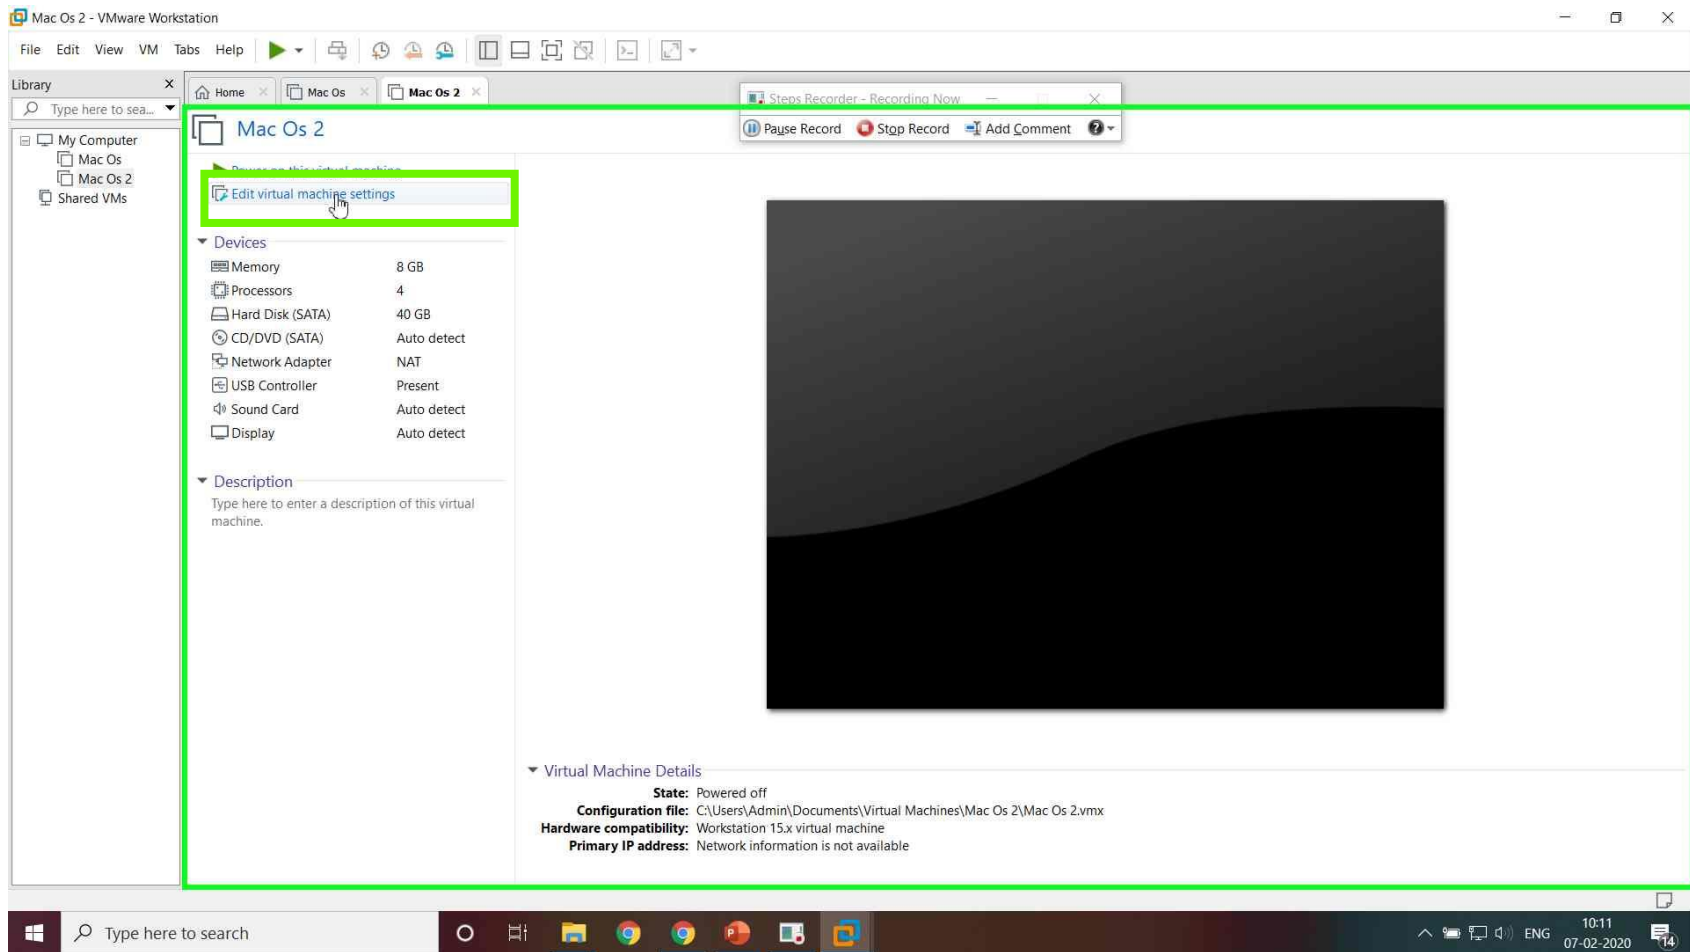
Mac Os 2 - VMware Workstation

File Edit View VM Tabs Help

Library

Type here to sea...

My Computer
Mac Os
Mac Os 2
Shared VMs

Home
Mac Os
Mac Os 2

Steps Recorder - Recording Now

Pause Record
Stop Record
Add Comment

Mac Os 2

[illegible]

Edit virtual machine settings

Devices

| | |
|---|---|
| Memory | 8 GB |
| Processors | 4 |
| Hard Disk (SATA) | 40 GB |
| CD/DVD (SATA) | Auto detect |
| Network Adapter | NAT |
| USB Controller | Present |
| Sound Card | Auto detect |
| Display | Auto detect |

Description

Type here to enter a description of this virtual machine.

Virtual Machine Details

State: Powered off
Configuration file: C:\Users\Admin\Documents\Virtual Machines\Mac Os 2\Mac Os 2.vmx
Hardware compatibility: Workstation 15.x virtual machine
Primary IP address: Network information is not available

Type here to search

ENG
10:11
07-02-2020
14